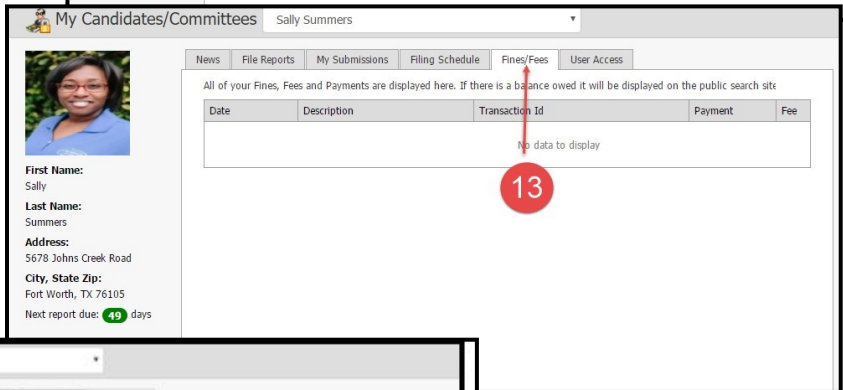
My Candidates/Committees

Sally Summers

News | File Reports | My Submissions | Filing Schedule | Fines/Fees | User Access

All of your Fines, Fees and Payments are displayed here. If there is a balance owed it will be displayed on the public search site

| Date | Description | Transaction Id | Payment | Fee |
|---|---|---|---|---|
| No data to display | | | | |

13

First Name:
Sally
Last Name:
Summers
Address:
5678 Johns Creek Road
City, State Zip:
Fort Worth, TX 76105
Next report due: 49 days